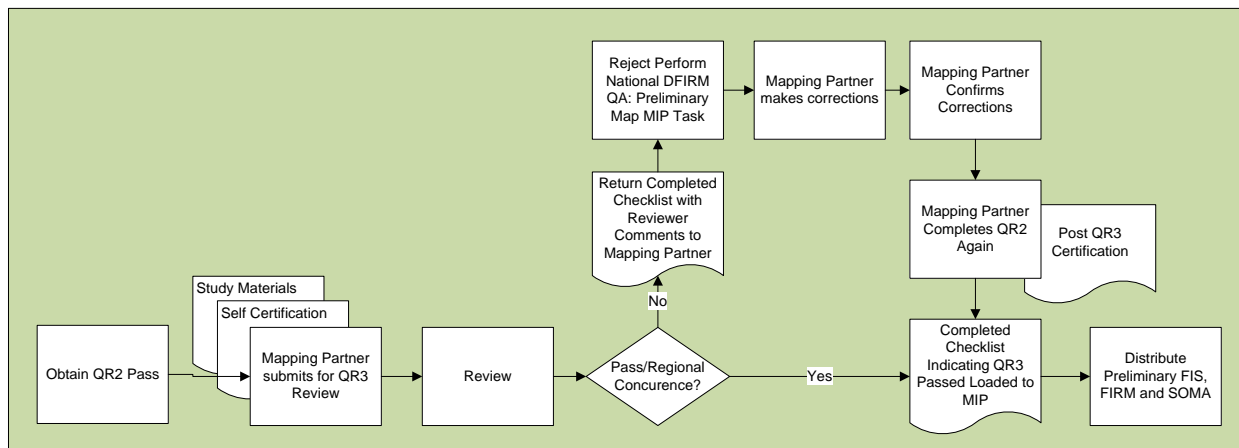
Reject Perform National DFIRM QA: Preliminary Map MIP Task

Mapping Partner makes corrections

Mapping Partner Confirms Corrections

Return Completed Checklist with Reviewer Comments to Mapping Partner

Mapping Partner Completes QR2 Again

Post QR3 Certification

Study Materials

Self Certification

Obtain QR2 Pass

Mapping Partner submits for QR3 Review

Review

No

Pass/Regional Concurence?

Yes

Completed Checklist Indicating QR3 Passed Loaded to MIP

Distribute Preliminary FIS, FIRM and SOMA